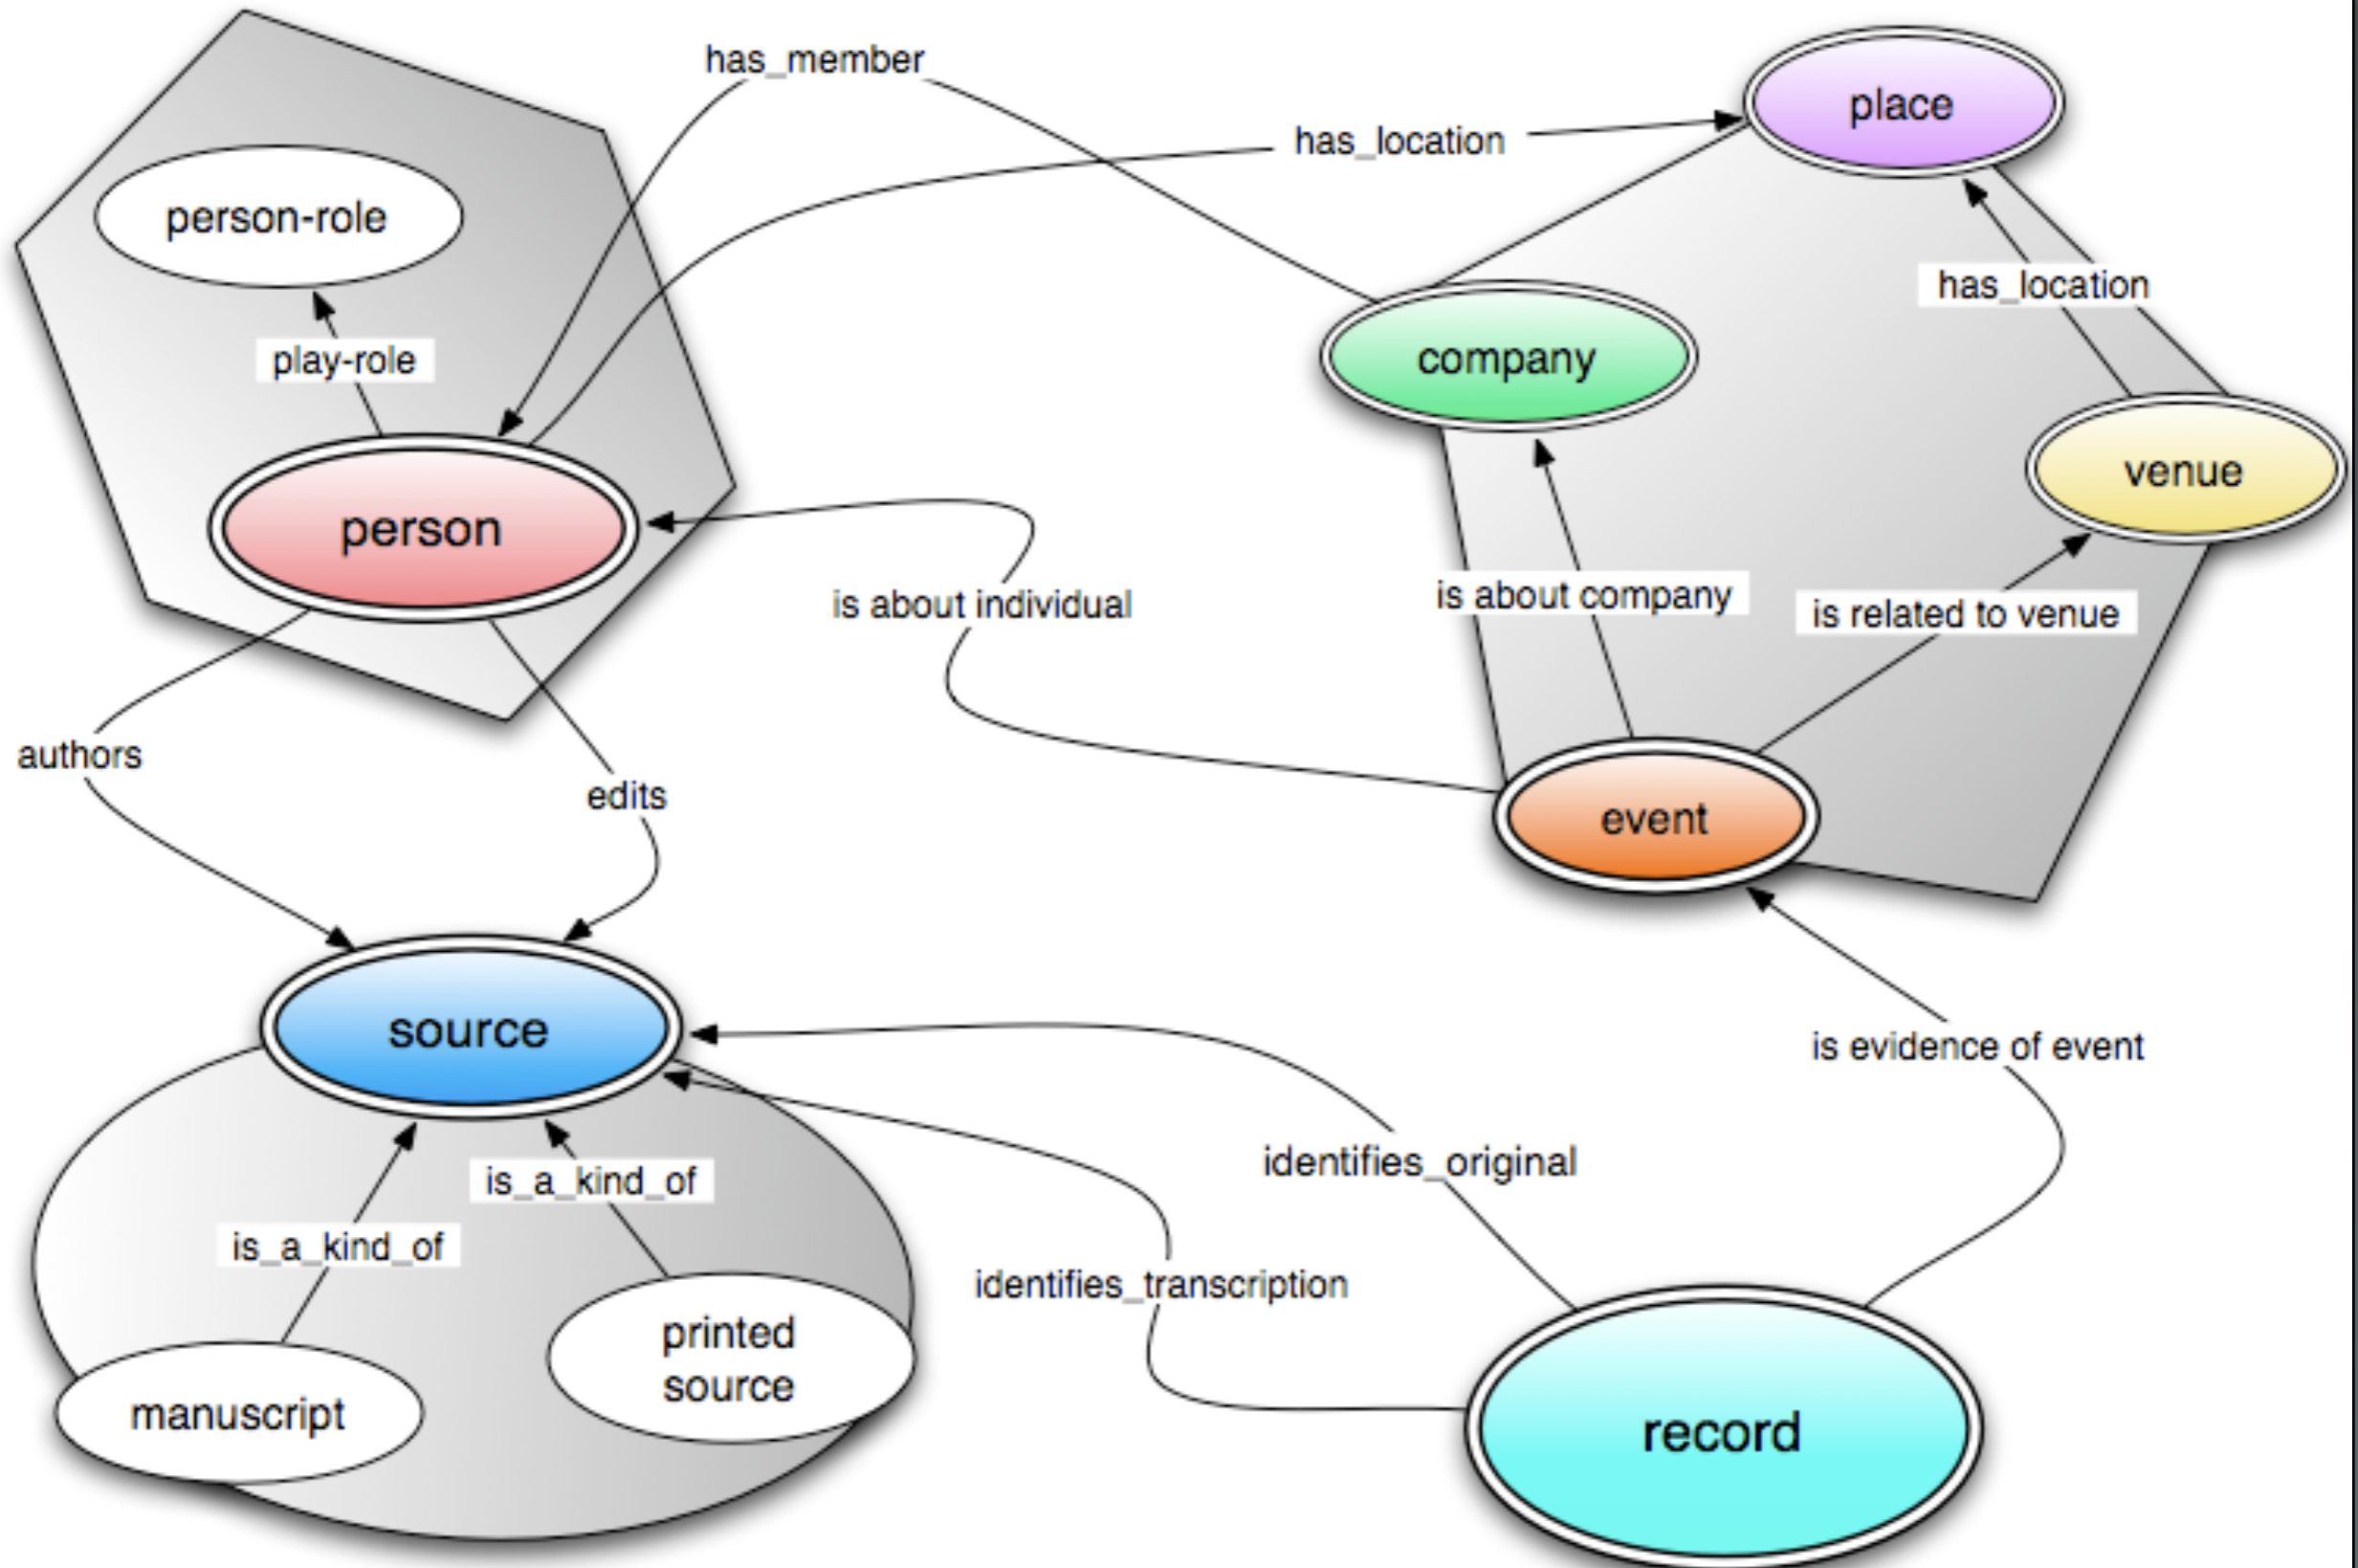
has_member

has_location

place

person-role

has_location

play-role

company

venue

person

is about individual

is about company

is related to venue

authors

edits

event

source

is evidence of event

identifies_original

is_a_kind_of

is_a_kind_of

identifies_transcription

printed source

manuscript

record